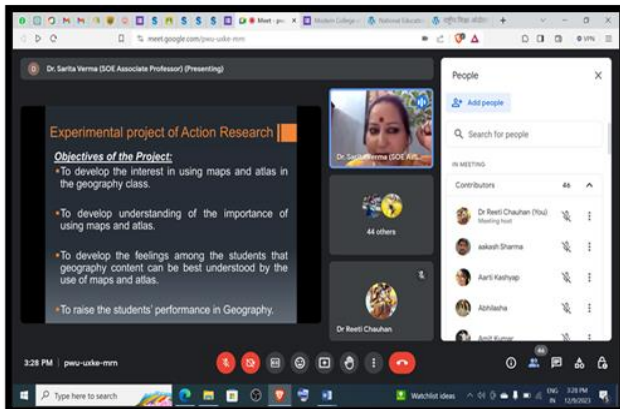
Meet - pw | Modern College | National Educatio | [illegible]

meet.google.com/pwu-uxke-mm

D Dr. Sarita Verma (SOE Associate Professor) (Presenting)

Experimental project of Action Research

Objectives of the Project:

• To develop the interest in using maps and atlas in the geography class.

• To develop understanding of the importance of using maps and atlas.

• To develop the feelings among the students that geography content can be best understood by the use of maps and atlas.

• To raise the students' performance in Geography.

Dr. Sarita Verma (SOE Ass...

44 others

Dr Reeti Chauhan

People

Add people

Search for people

IN MEETING

Contributors 46

Dr Reeti Chauhan (You)
Meeting host

aakash Sharma

Aarti Kashyap

Abhilasha

Amit Kumar

3:28 PM | pwu-uxke-mm

Type here to search

Watchlist ideas

ENG IN 3:28 PM 12/9/2023